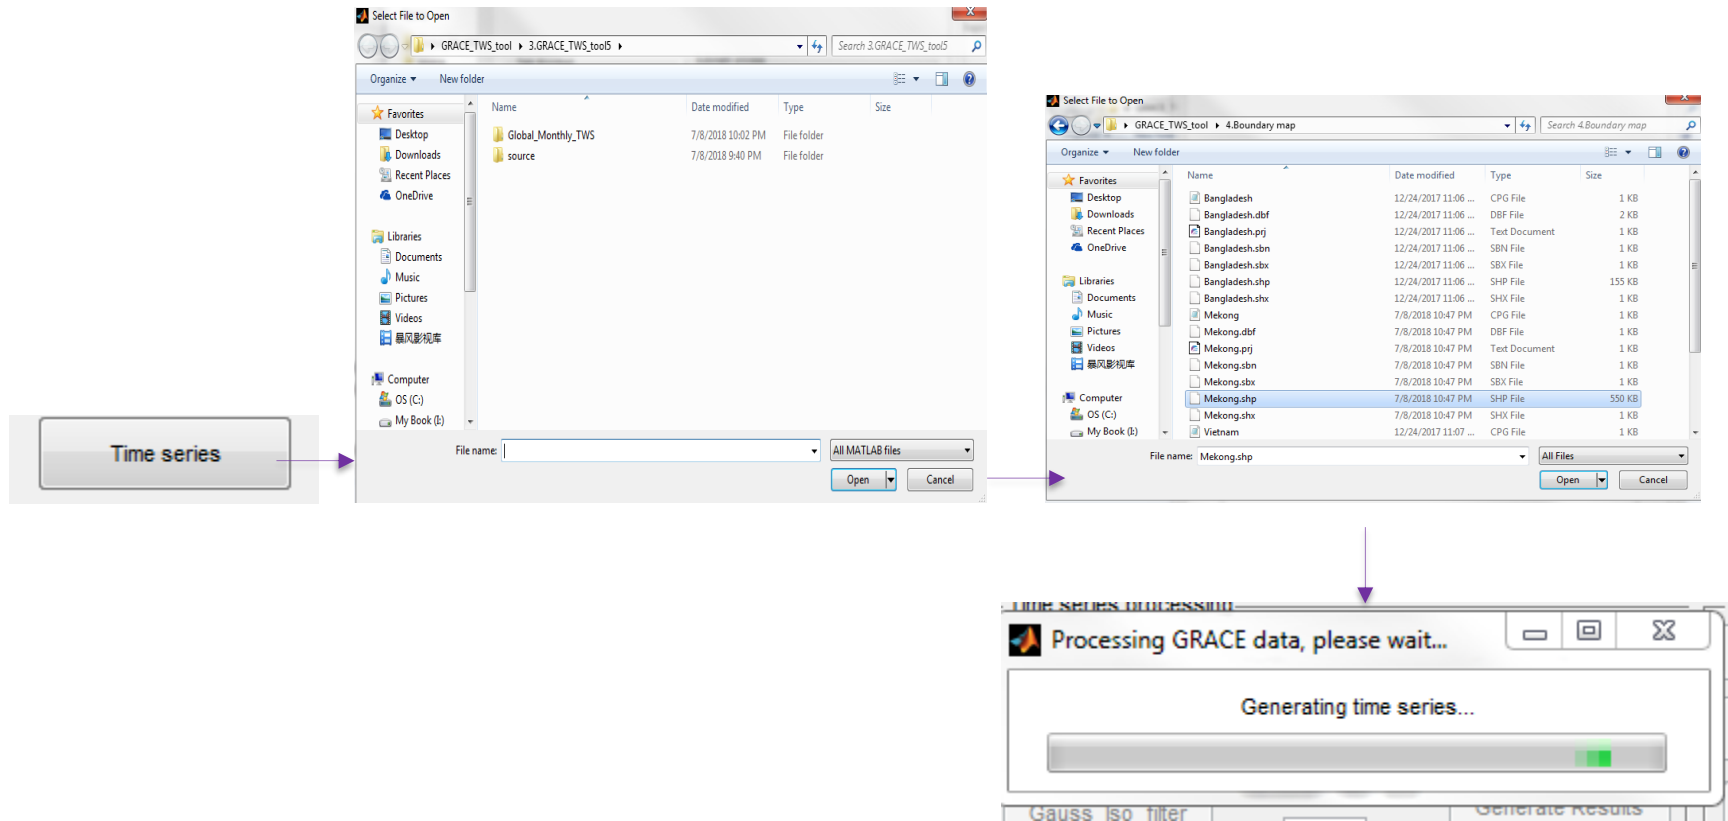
Time series

Select File to Open

GRACE_TWS_tool ▸ 3.GRACE_TWS_tool5 ▸

Search 3.GRACE_TWS_tool5

Organize ▾ New folder

Favorites
Desktop
Downloads
Recent Places
OneDrive

Libraries
Documents
Music
Pictures
Videos
暴风影视库

Computer
OS (C:)
My Book (I:)

| Name | Date modified | Type | Size |
|---|---|---|---|
| Global_Monthly_TWS | 7/8/2018 10:02 PM | File folder | |
| source | 7/8/2018 9:40 PM | File folder | |

File name:
All MATLAB files
Open
Cancel

Select File to Open

GRACE_TWS_tool ▸ 4.Boundary map

Search 4.Boundary map

Organize ▾ New folder

Favorites
Desktop
Downloads
Recent Places
OneDrive

Libraries
Documents
Music
Pictures
Videos
暴风影视库

Computer
OS (C:)
My Book (I:)

| Name | Date modified | Type | Size |
|---|---|---|---|
| Bangladesh | 12/24/2017 11:06 ... | CPG File | 1 KB |
| Bangladesh.dbf | 12/24/2017 11:06 ... | DBF File | 2 KB |
| Bangladesh.prj | 12/24/2017 11:06 ... | Text Document | 1 KB |
| Bangladesh.sbn | 12/24/2017 11:06 ... | SBN File | 1 KB |
| Bangladesh.sbx | 12/24/2017 11:06 ... | SBX File | 1 KB |
| Bangladesh.shp | 12/24/2017 11:06 ... | SHP File | 155 KB |
| Bangladesh.shx | 12/24/2017 11:06 ... | SHX File | 1 KB |
| Mekong | 7/8/2018 10:47 PM | CPG File | 1 KB |
| Mekong.dbf | 7/8/2018 10:47 PM | DBF File | 1 KB |
| Mekong.prj | 7/8/2018 10:47 PM | Text Document | 1 KB |
| Mekong.sbn | 7/8/2018 10:47 PM | SBN File | 1 KB |
| Mekong.sbx | 7/8/2018 10:47 PM | SBX File | 1 KB |
| Mekong.shp | 7/8/2018 10:47 PM | SHP File | 550 KB |
| Mekong.shx | 7/8/2018 10:47 PM | SHX File | 1 KB |
| Vietnam | 12/24/2017 11:07 ... | CPG File | 1 KB |

File name: Mekong.shp
All Files
Open
Cancel

Time series processing

Processing GRACE data, please wait...

Generating time series...

Gauss Iso filter

Generate Results